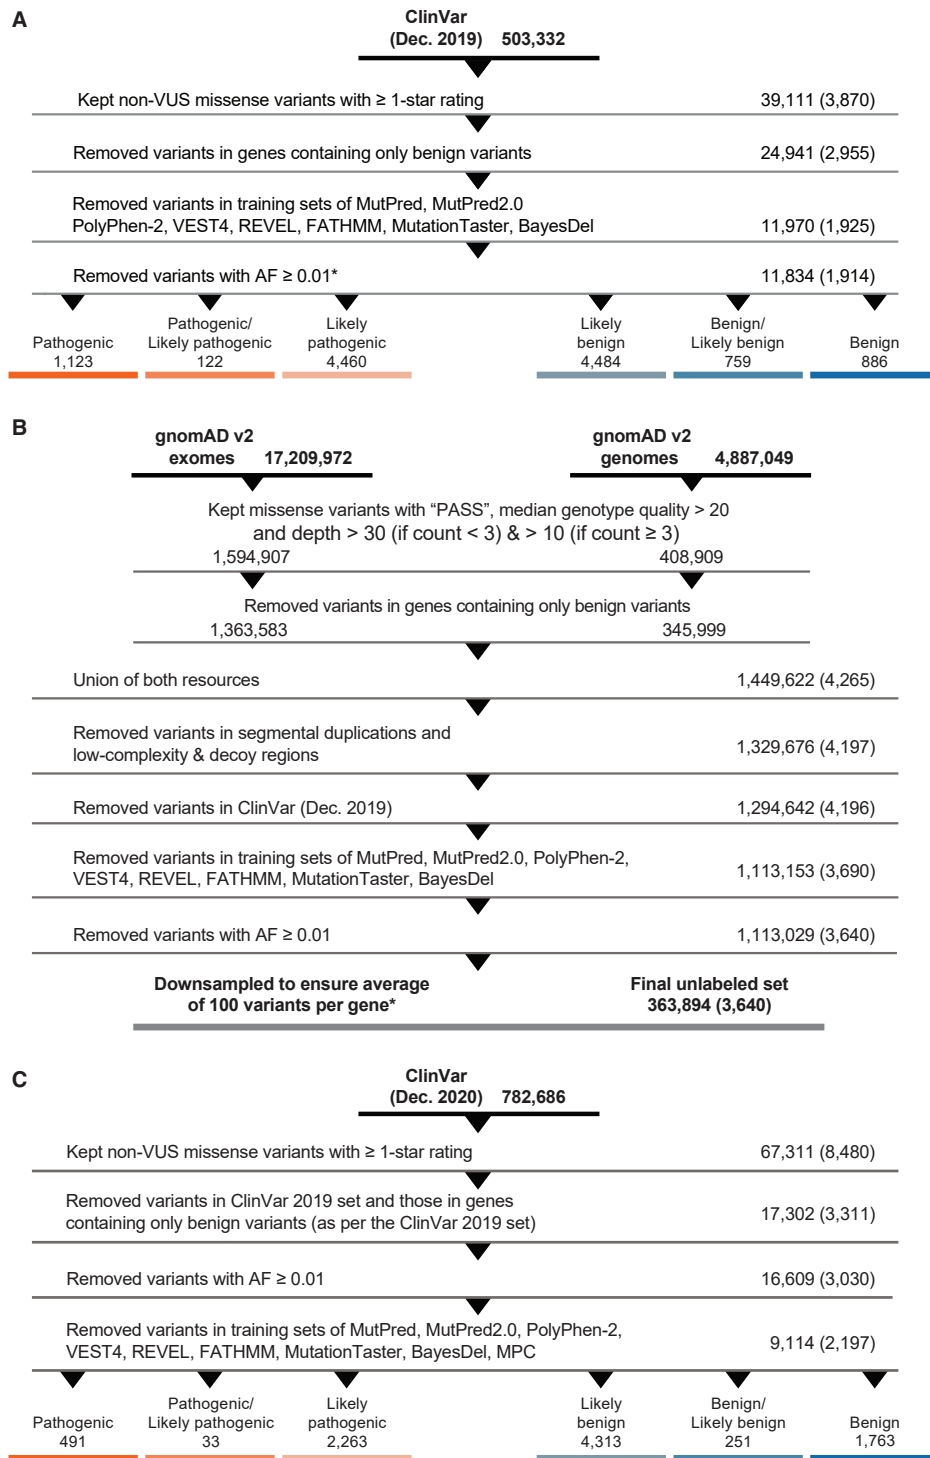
A

ClinVar
(Dec. 2019) 503,332

Kept non-VUS missense variants with ≥ 1-star rating 39,111 (3,870)

Removed variants in genes containing only benign variants 24,941 (2,955)

Removed variants in training sets of MutPred, MutPred2.0 PolyPhen-2, VEST4, REVEL, FATHMM, MutationTaster, BayesDel 11,970 (1,925)

Removed variants with AF ≥ 0.01* 11,834 (1,914)

Pathogenic 1,123

Pathogenic/ Likely pathogenic 122

Likely pathogenic 4,460

Likely benign 4,484

Benign/ Likely benign 759

Benign 886

B

gnomAD v2 exomes 17,209,972

gnomAD v2 genomes 4,887,049

Kept missense variants with "PASS", median genotype quality > 20 and depth > 30 (if count < 3) & > 10 (if count ≥ 3)

1,594,907 408,909

Removed variants in genes containing only benign variants

1,363,583 345,999

Union of both resources 1,449,622 (4,265)

Removed variants in segmental duplications and low-complexity & decoy regions 1,329,676 (4,197)

Removed variants in ClinVar (Dec. 2019) 1,294,642 (4,196)

Removed variants in training sets of MutPred, MutPred2.0, PolyPhen-2, VEST4, REVEL, FATHMM, MutationTaster, BayesDel 1,113,153 (3,690)

Removed variants with AF ≥ 0.01 1,113,029 (3,640)

Downsampled to ensure average of 100 variants per gene*

Final unlabeled set 363,894 (3,640)

C

ClinVar
(Dec. 2020) 782,686

Kept non-VUS missense variants with ≥ 1-star rating 67,311 (8,480)

Removed variants in ClinVar 2019 set and those in genes containing only benign variants (as per the ClinVar 2019 set) 17,302 (3,311)

Removed variants with AF ≥ 0.01 16,609 (3,030)

Removed variants in training sets of MutPred, MutPred2.0, PolyPhen-2, VEST4, REVEL, FATHMM, MutationTaster, BayesDel, MPC 9,114 (2,197)

Pathogenic 491

Pathogenic/ Likely pathogenic 33

Likely pathogenic 2,263

Likely benign 4,313

Benign/ Likely benign 251

Benign 1,763